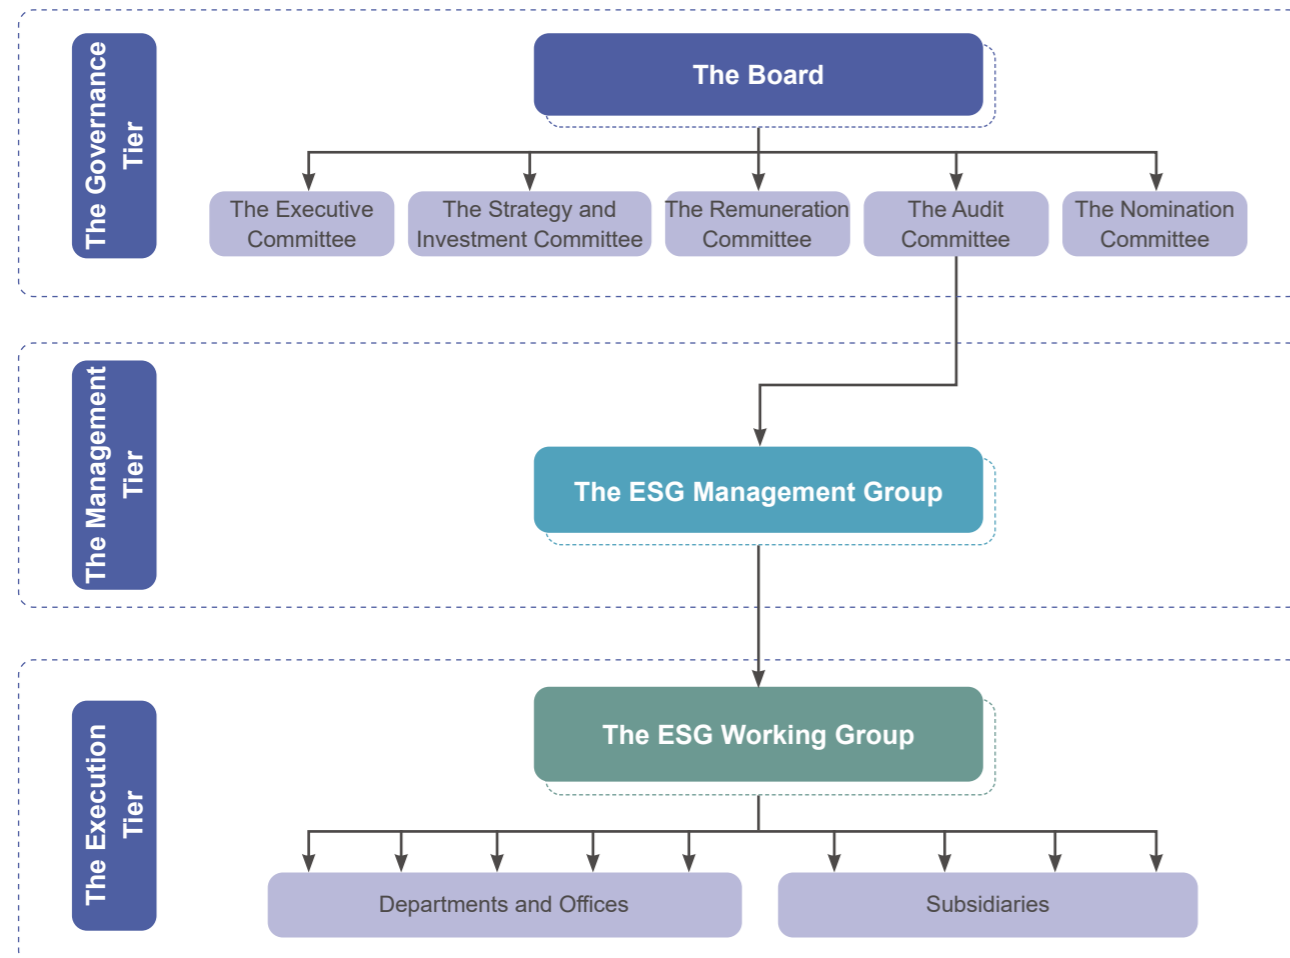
The Governance Tier

The Board

The Executive Committee

The Strategy and Investment Committee

The Remuneration Committee

The Audit Committee

The Nomination Committee

The Management Tier

The ESG Management Group

The Execution Tier

The ESG Working Group

Departments and Offices

Subsidiaries